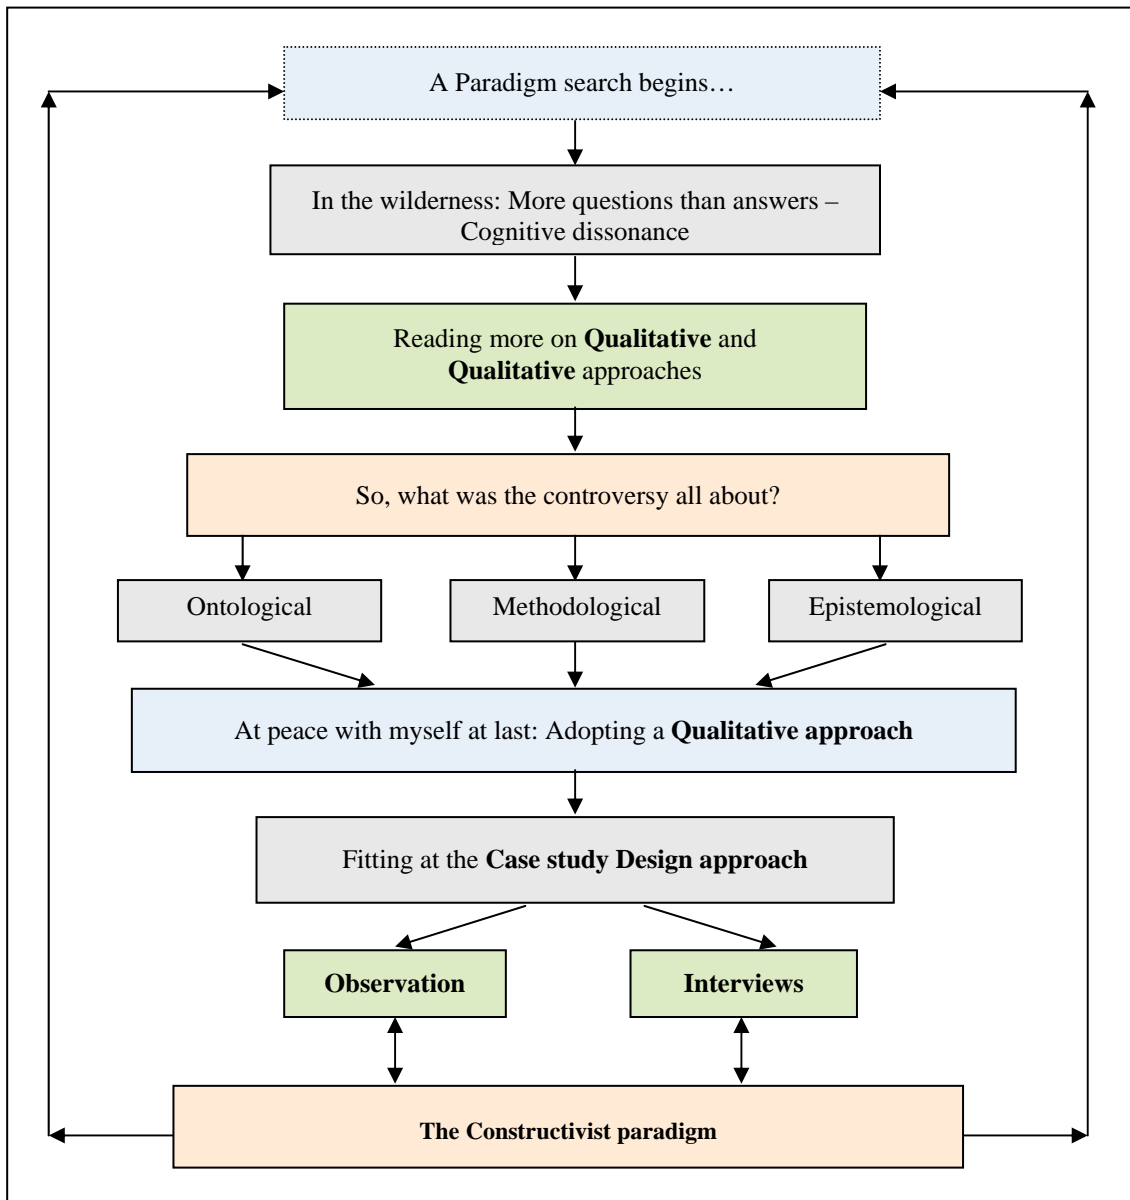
A Paradigm search begins…

In the wilderness: More questions than answers – Cognitive dissonance

Reading more on **Qualitative** and **Qualitative** approaches

So, what was the controversy all about?

Ontological

Methodological

Epistemological

At peace with myself at last: Adopting a **Qualitative approach**

Fitting at the **Case study Design approach**

**Observation**

**Interviews**

**The Constructivist paradigm**